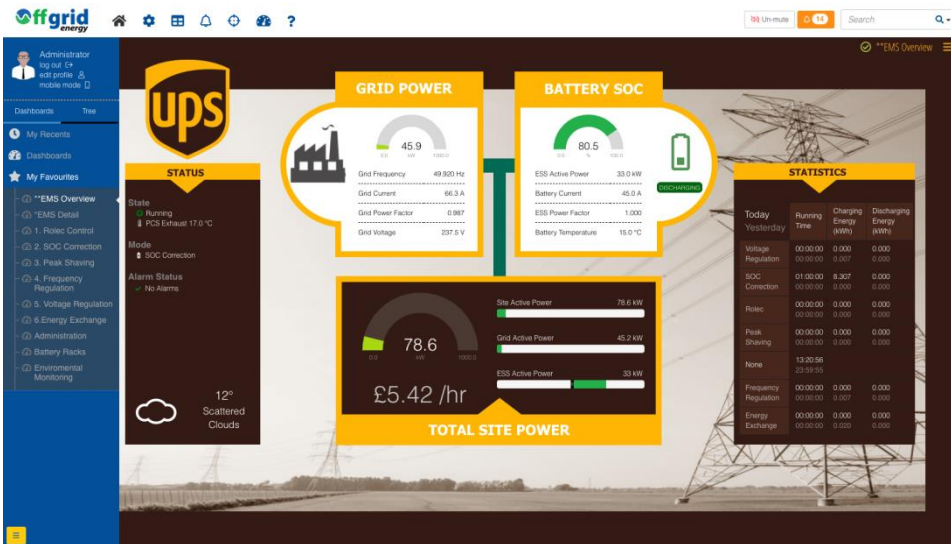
Offgrid energy

? Un-mute 14 Search

Administrator
log out
edit profile
mobile mode

Dashboards Tree

My Recents
Dashboards
My Favourites
**EMS Overview
*EMS Detail
1. Rolec Control
2. SOC Correction
3. Peak Shaving
4. Frequency Regulation
5. Voltage Regulation
6.Energy Exchange
Administration
Battery Racks
Enviromental Monitoring

**EMS Overview

UPS

STATUS

State
Running
PCS Exhaust 17.0 °C

Mode
SOC Correction

Alarm Status
No Alarms

12°
Scattered Clouds

GRID POWER

45.9
0.0 kW 1000.0

| Grid Frequency | 49.920 Hz |
|---|---|
| Grid Current | 66.3 A |
| Grid Power Factor | 0.987 |
| Grid Voltage | 237.5 V |

BATTERY SOC

80.5
0.0 % 100.0

DISCHARGING

| ESS Active Power | 33.0 kW |
|---|---|
| Battery Current | 45.0 A |
| ESS Power Factor | 1.000 |
| Battery Temperature | 15.0 °C |

78.6
0.0 kW 1000.0

£5.42 /hr

Site Active Power 78.6 kW
Grid Active Power 45.2 kW
ESS Active Power 33 kW

TOTAL SITE POWER

STATISTICS

| Today Yesterday | Running Time | Charging Energy (kWh) | Discharging Energy (kWh) |
|---|---|---|---|
| Voltage Regulation | 00:00:00 00:00:00 | 0.000 0.007 | 0.000 0.000 |
| SOC Correction | 01:00:00 00:00:00 | 8.307 0.000 | 0.000 0.000 |
| Rolec | 00:00:00 00:00:00 | 0.000 0.000 | 0.000 0.000 |
| Peak Shaving | 00:00:00 00:00:00 | 0.000 0.000 | 0.000 0.000 |
| None | 13:20:56 23:59:55 | | |
| Frequency Regulation | 00:00:00 00:00:00 | 0.000 0.007 | 0.000 0.000 |
| Energy Exchange | 00:00:00 00:00:00 | 0.000 0.020 | 0.000 0.000 |